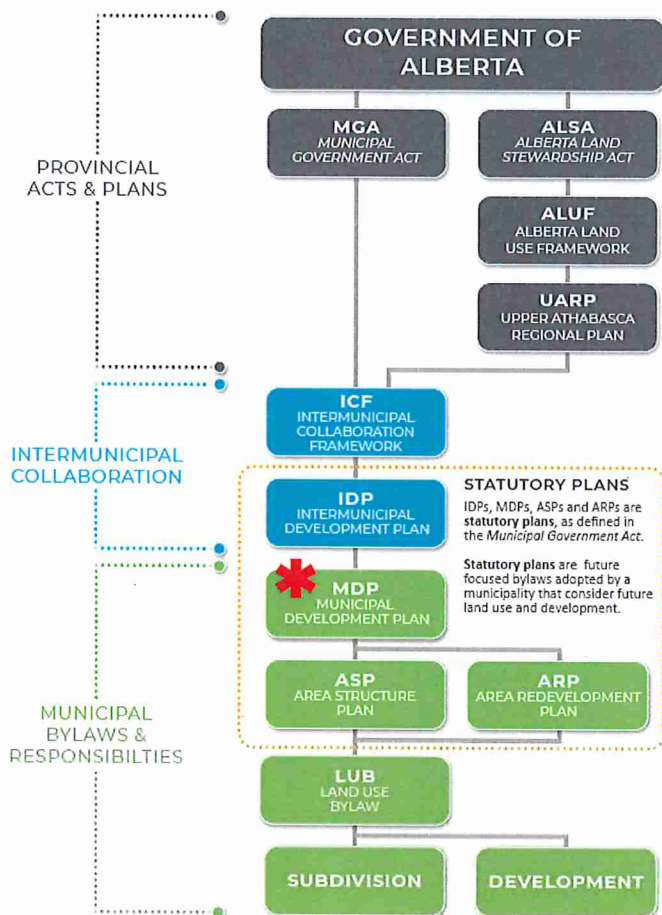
PROVINCIAL ACTS & PLANS

GOVERNMENT OF ALBERTA

MGA
MUNICIPAL GOVERNMENT ACT

ALSA
ALBERTA LAND STEWARDSHIP ACT

ALUF
ALBERTA LAND USE FRAMEWORK

UARP
UPPER ATHABASCA REGIONAL PLAN

INTERMUNICIPAL COLLABORATION

ICF
INTERMUNICIPAL COLLABORATION FRAMEWORK

IDP
INTERMUNICIPAL DEVELOPMENT PLAN

STATUTORY PLANS

IDPs, MDPs, ASPs and ARPs are **statutory plans**, as defined in the *Municipal Government Act*.

**Statutory plans** are future focused bylaws adopted by a municipality that consider future land use and development.

MUNICIPAL BYLAWS & RESPONSIBILTIES

MDP
MUNICIPAL DEVELOPMENT PLAN

ASP
AREA STRUCTURE PLAN

ARP
AREA REDEVELOPMENT PLAN

LUB
LAND USE BYLAW

SUBDIVISION

DEVELOPMENT